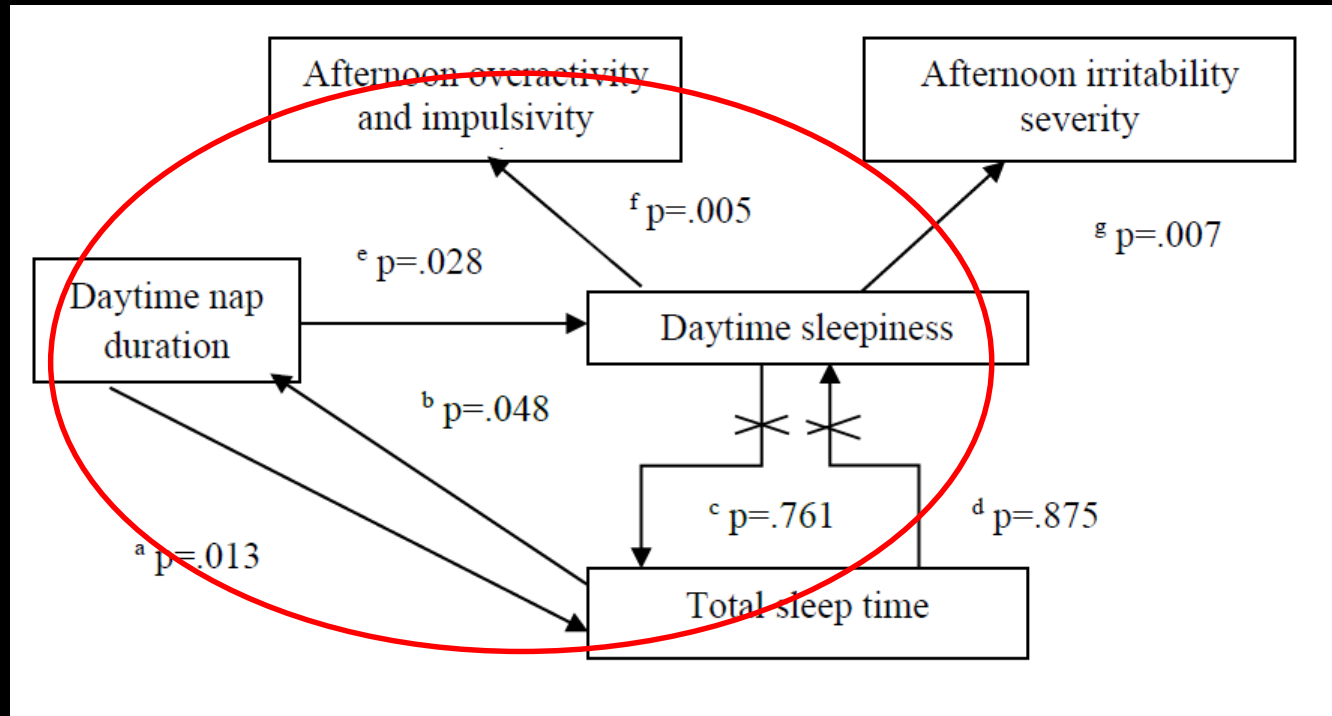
Afternoon overactivity and impulsivity

Afternoon irritability severity

$^{f}$ p=.005

$^{g}$ p=.007

$^{e}$ p=.028

Daytime nap duration

Daytime sleepiness

$^{b}$ p=.048

$^{c}$ p=.761

$^{d}$ p=.875

$^{a}$ p=.013

Total sleep time